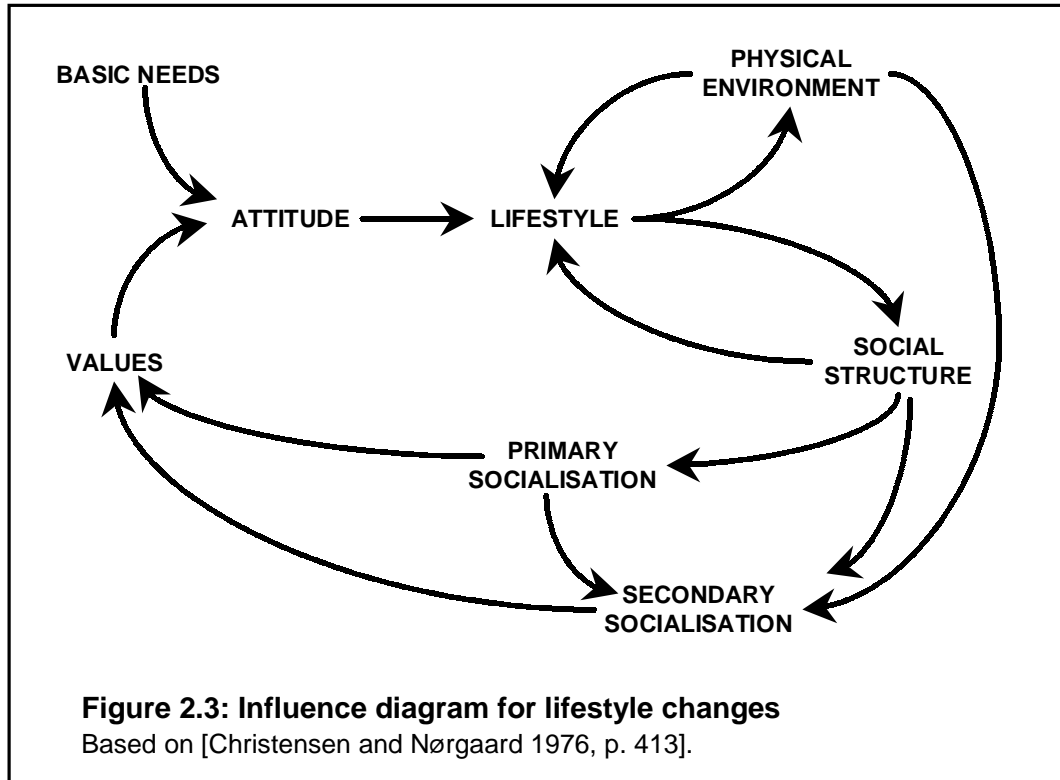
BASIC NEEDS

PHYSICAL ENVIRONMENT

ATTITUDE

LIFESTYLE

VALUES

SOCIAL STRUCTURE

PRIMARY SOCIALISATION

SECONDARY SOCIALISATION

**Figure 2.3: Influence diagram for lifestyle changes**
Based on [Christensen and Nørgaard 1976, p. 413].